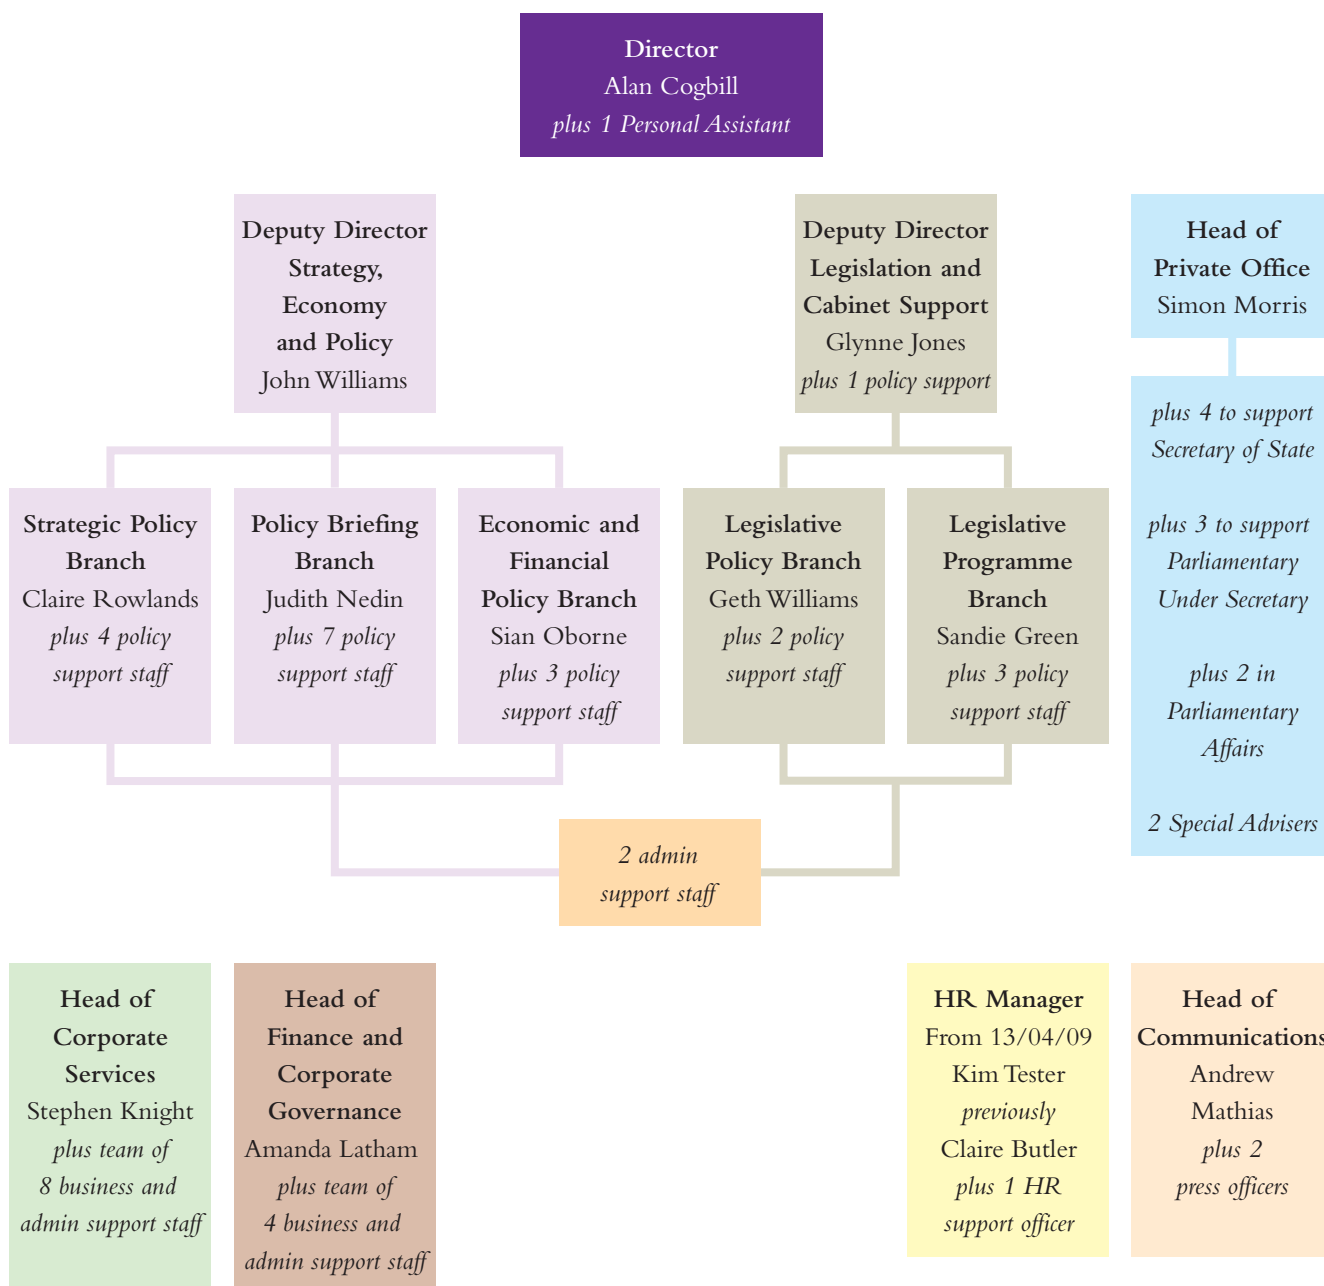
Director
Alan Cogbill
plus 1 Personal Assistant

Deputy Director
Strategy,
Economy
and Policy
John Williams

Deputy Director
Legislation and
Cabinet Support
Glynne Jones
plus 1 policy support

Head of
Private Office
Simon Morris

plus 4 to support
Secretary of State

plus 3 to support
Parliamentary
Under Secretary

plus 2 in
Parliamentary
Affairs

2 Special Advisers

Strategic Policy
Branch
Claire Rowlands
plus 4 policy
support staff

Policy Briefing
Branch
Judith Nedin
plus 7 policy
support staff

Economic and
Financial
Policy Branch
Sian Oborne
plus 3 policy
support staff

Legislative
Policy Branch
Geth Williams
plus 2 policy
support staff

Legislative
Programme
Branch
Sandie Green
plus 3 policy
support staff

2 admin
support staff

Head of
Corporate
Services
Stephen Knight
plus team of
8 business and
admin support staff

Head of
Finance and
Corporate
Governance
Amanda Latham
plus team of
4 business and
admin support staff

HR Manager
From 13/04/09
Kim Tester
previously
Claire Butler
plus 1 HR
support officer

Head of
Communications
Andrew
Mathias
plus 2
press officers